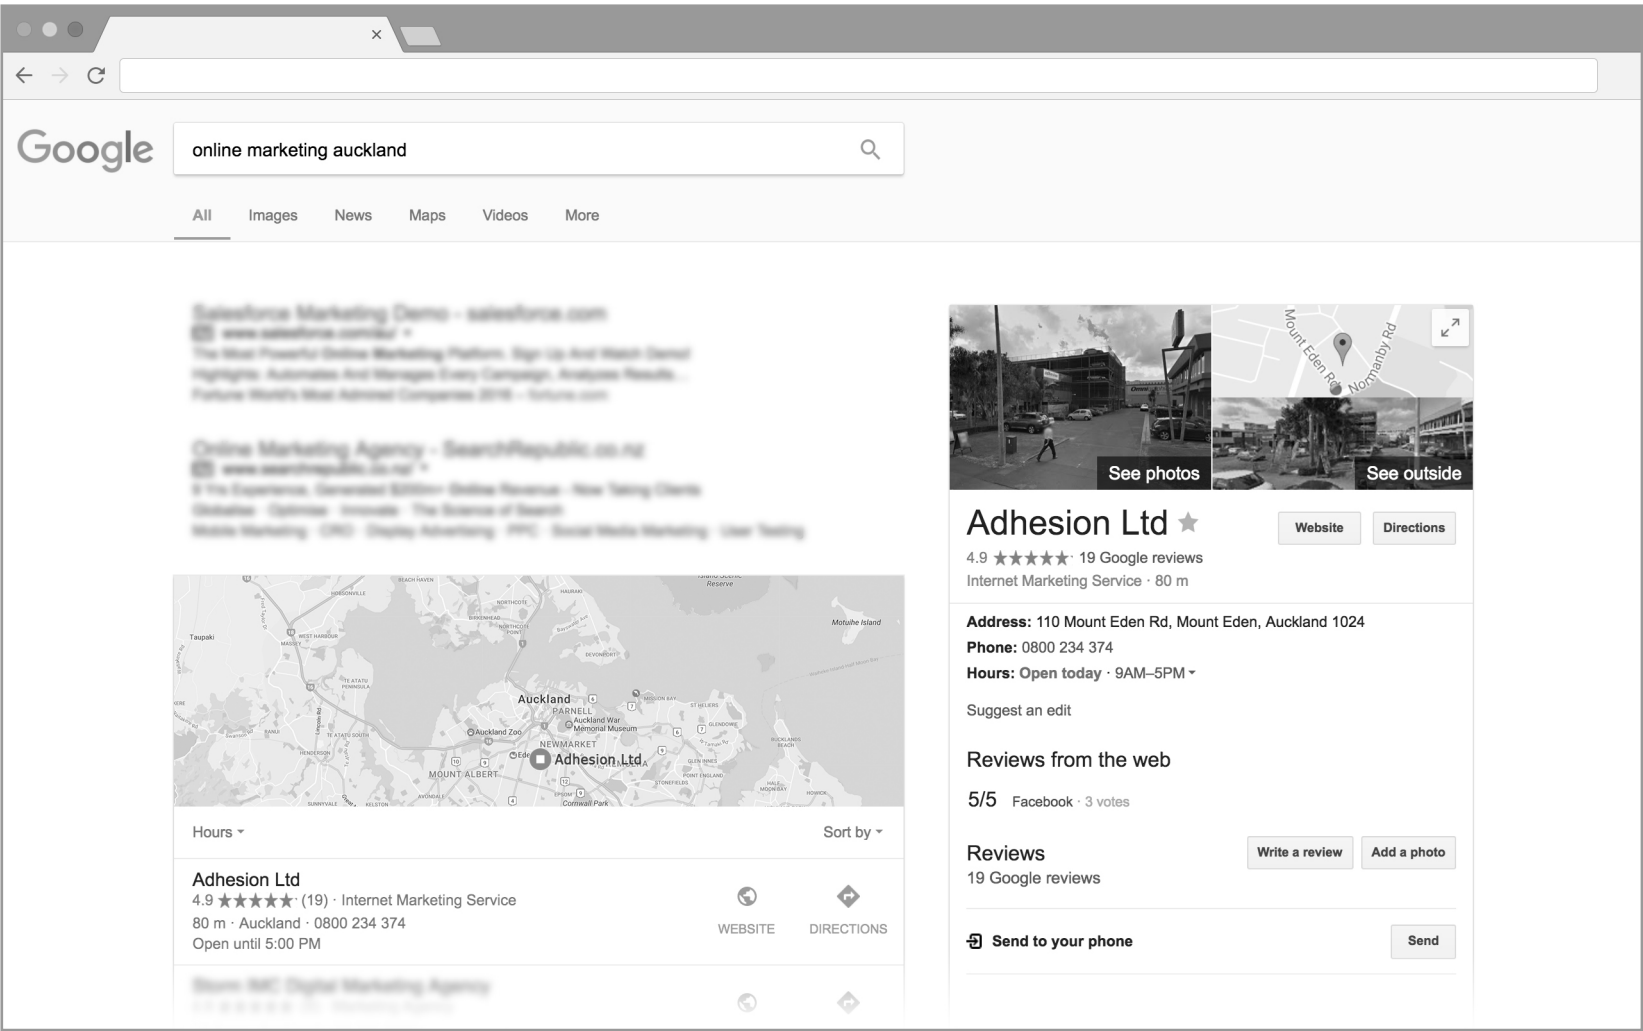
×

Google

online marketing auckland

All Images News Maps Videos More

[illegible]

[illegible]

Auckland
PARNELL
Auckland War Memorial Museum
Auckland Zoo
NEWMARKET
Adhesion Ltd
MOUNT ALBERT
Motuihe Island
Taupaki
Cornwall Park

Hours ▾

Sort by ▾

Adhesion Ltd
4.9 ★★★★★ (19) · Internet Marketing Service
80 m · Auckland · 0800 234 374
Open until 5:00 PM

WEBSITE DIRECTIONS

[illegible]

Mount Eden Rd
Normanby Rd

See photos

See outside

Adhesion Ltd ★

Website

Directions

4.9 ★★★★★ 19 Google reviews
Internet Marketing Service · 80 m

Address: 110 Mount Eden Rd, Mount Eden, Auckland 1024
Phone: 0800 234 374
Hours: Open today · 9AM–5PM ▾

Suggest an edit

Reviews from the web

5/5 Facebook · 3 votes

Reviews
19 Google reviews

Write a review

Add a photo

Send to your phone

Send